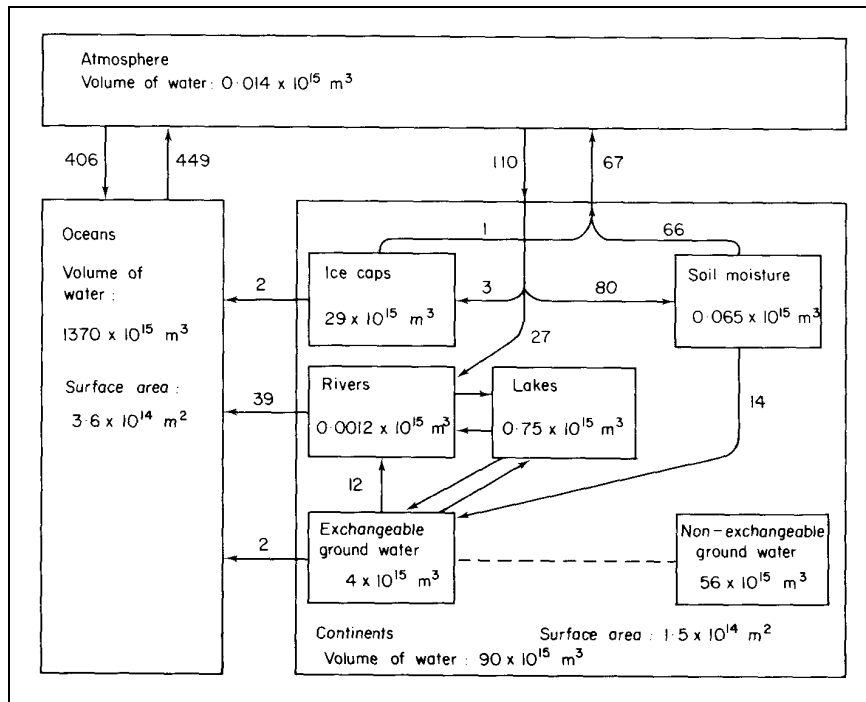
Atmosphere
Volume of water: $0 \cdot 014 \times 10^{15}$ $m^3$

406

449

110

67

Oceans

Volume of water: $1370 \times 10^{15}$ $m^3$

Surface area: $3 \cdot 6 \times 10^{14}$ $m^2$

1

66

2

Ice caps
$29 \times 10^{15}$ $m^3$

3

80

Soil moisture
$0 \cdot 065 \times 10^{15}$ $m^3$

27

Rivers
$0 \cdot 0012 \times 10^{15}$ $m^3$

Lakes
$0 \cdot 75 \times 10^{15}$ $m^3$

39

14

12

2

Exchangeable ground water
$4 \times 10^{15}$ $m^3$

Non-exchangeable ground water
$56 \times 10^{15}$ $m^3$

Continents

Surface area: $1 \cdot 5 \times 10^{14}$ $m^2$

Volume of water: $90 \times 10^{15}$ $m^3$